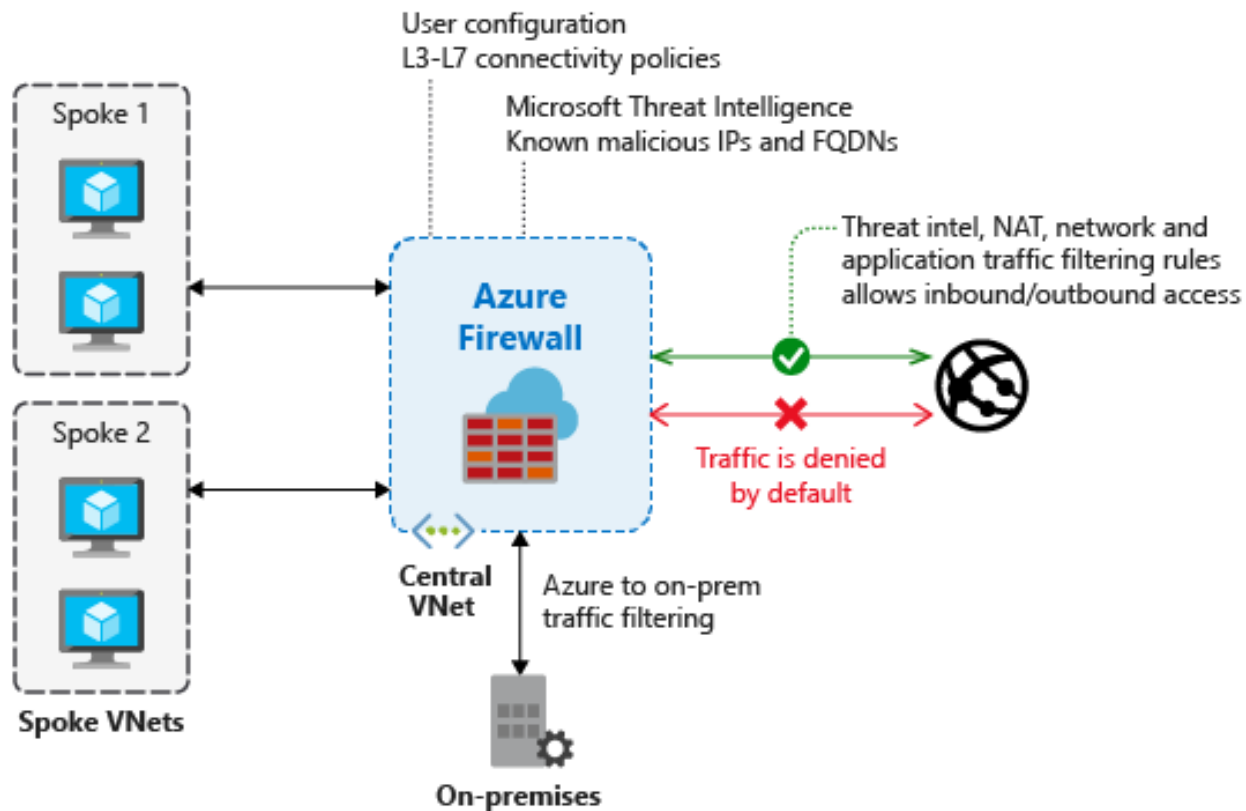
User configuration
L3-L7 connectivity policies

Microsoft Threat Intelligence
Known malicious IPs and FQDNs

Spoke 1

Spoke 2

Spoke VNets

Azure Firewall

Central VNet

Threat intel, NAT, network and application traffic filtering rules allows inbound/outbound access

Traffic is denied by default

Azure to on-prem traffic filtering

On-premises